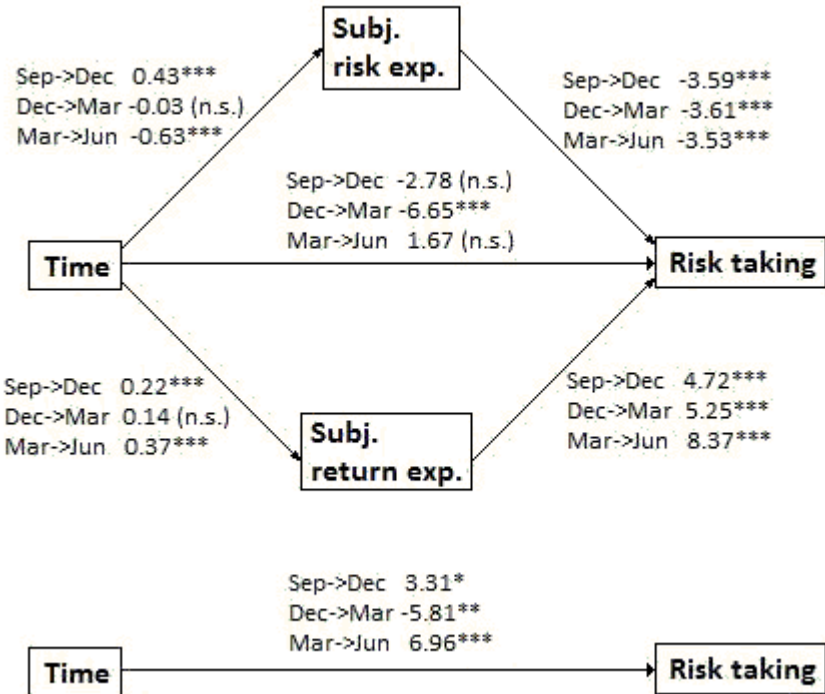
Subj. risk exp.

Sep->Dec 0.43***
Dec->Mar -0.03 (n.s.)
Mar->Jun -0.63***

Sep->Dec -3.59***
Dec->Mar -3.61***
Mar->Jun -3.53***

Sep->Dec -2.78 (n.s.)
Dec->Mar -6.65***
Mar->Jun 1.67 (n.s.)

Time

Risk taking

Sep->Dec 0.22***
Dec->Mar 0.14 (n.s.)
Mar->Jun 0.37***

Sep->Dec 4.72***
Dec->Mar 5.25***
Mar->Jun 8.37***

Subj. return exp.

Sep->Dec 3.31*
Dec->Mar -5.81**
Mar->Jun 6.96***

Time

Risk taking